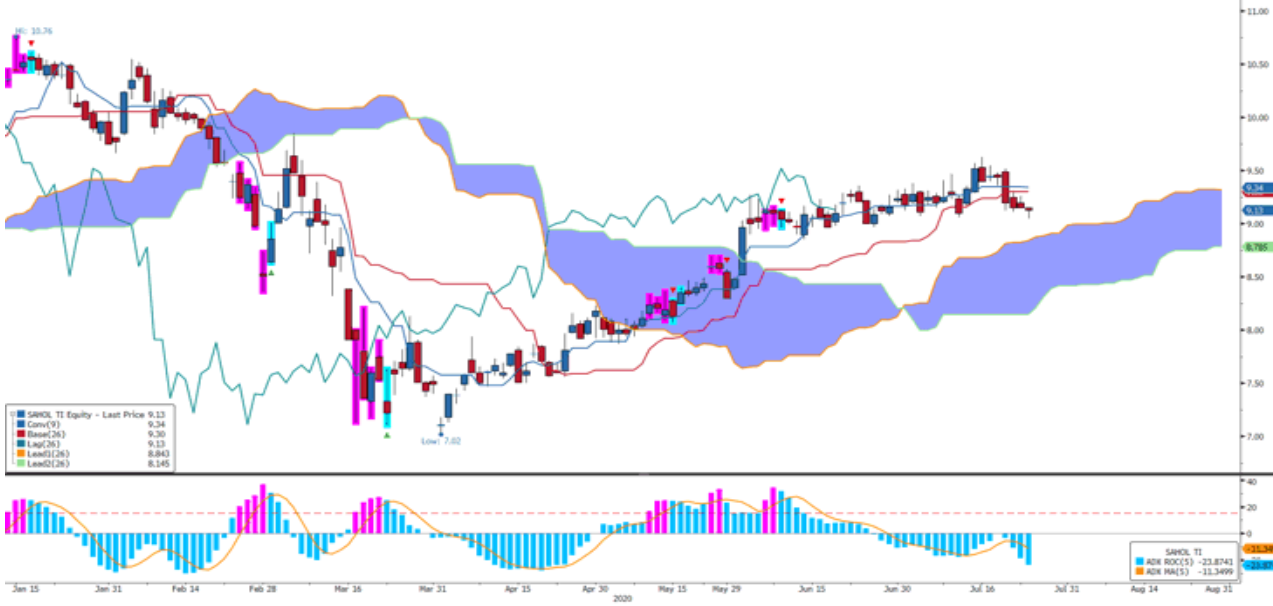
Hi: 10.76

11.00
10.50
10.00
9.50
9.34
9.13
9.00
8.785
8.50
8.00
7.50
7.00

SAHOL TI Equity - Last Price 9.13
Conv(9) 9.34
Base(26) 9.30
Lag(26) 9.13
Lead1(26) 8.843
Lead2(26) 8.145

Low: 7.02

40
20
0
-20

SAHOL TI
ADX ROC(5) -23.8741
ADX MA(5) -11.3499
-11.34
-23.87

Jan 15
Jan 31
Feb 14
Feb 28
Mar 16
Mar 31
Apr 15
Apr 30
May 15
May 29
Jun 15
Jun 30
Jul 16
Jul 31
Aug 14
Aug 31
2020